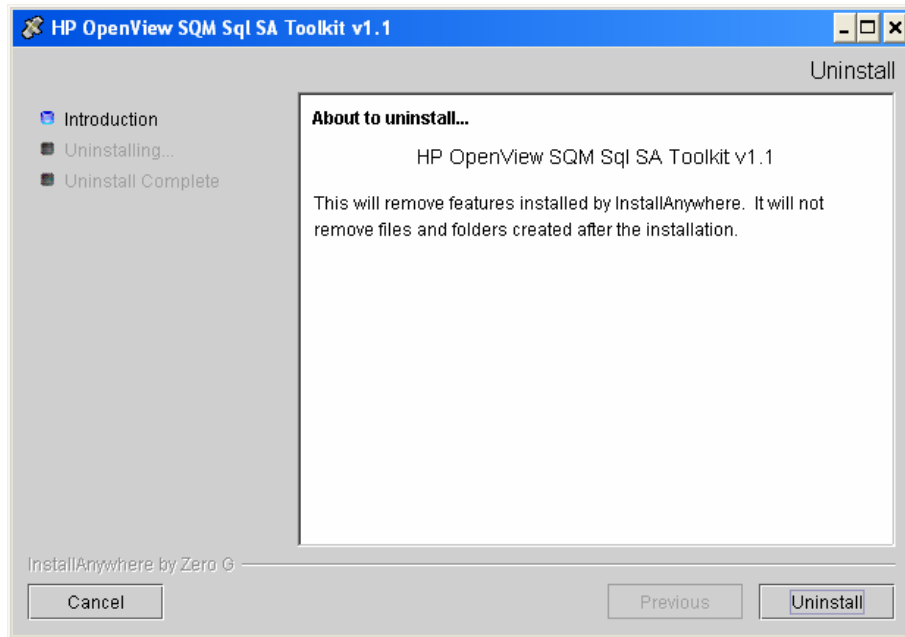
HP OpenView SQM Sql SA Toolkit v1.1

Uninstall

Introduction
Uninstalling...
Uninstall Complete

About to uninstall...

HP OpenView SQM Sql SA Toolkit v1.1

This will remove features installed by InstallAnywhere. It will not remove files and folders created after the installation.

InstallAnywhere by Zero G

Cancel

Previous

Uninstall